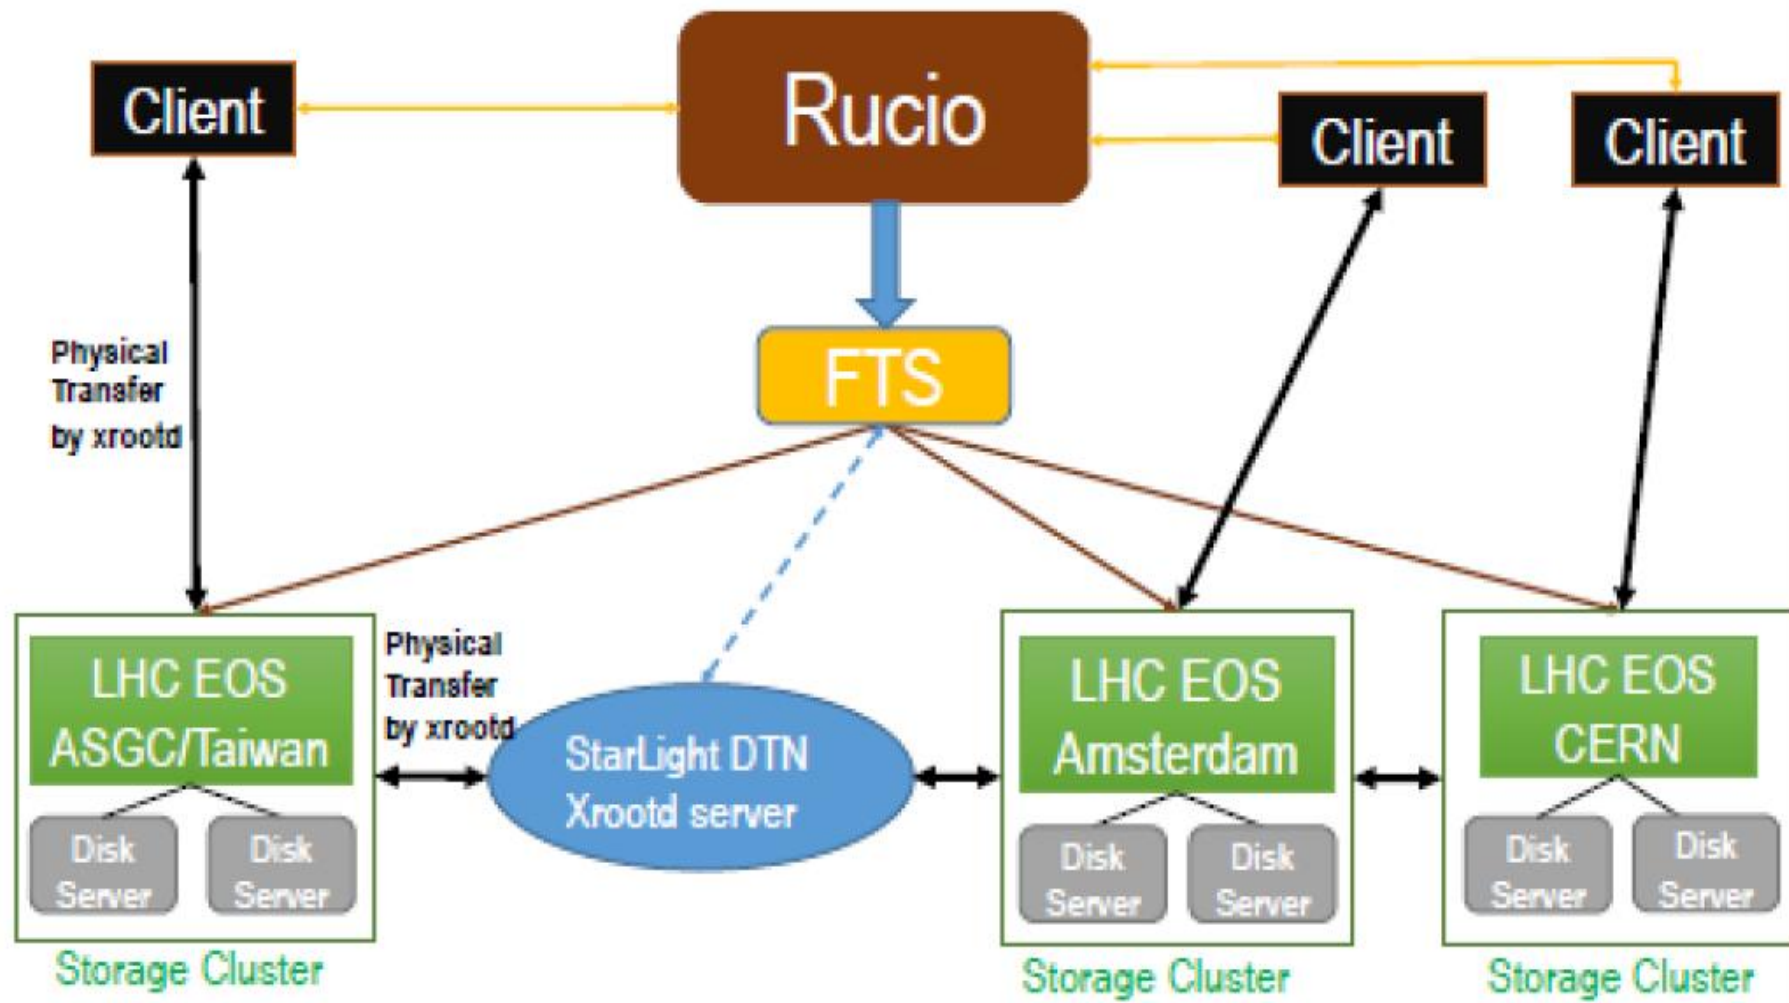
Client

Rucio

Client

Client

FTS

Physical Transfer by xrootd

Physical Transfer by xrootd

LHC EOS ASGC/Taiwan

Disk Server

Disk Server

Storage Cluster

StarLight DTN Xrootd server

LHC EOS Amsterdam

Disk Server

Disk Server

Storage Cluster

LHC EOS CERN

Disk Server

Disk Server

Storage Cluster